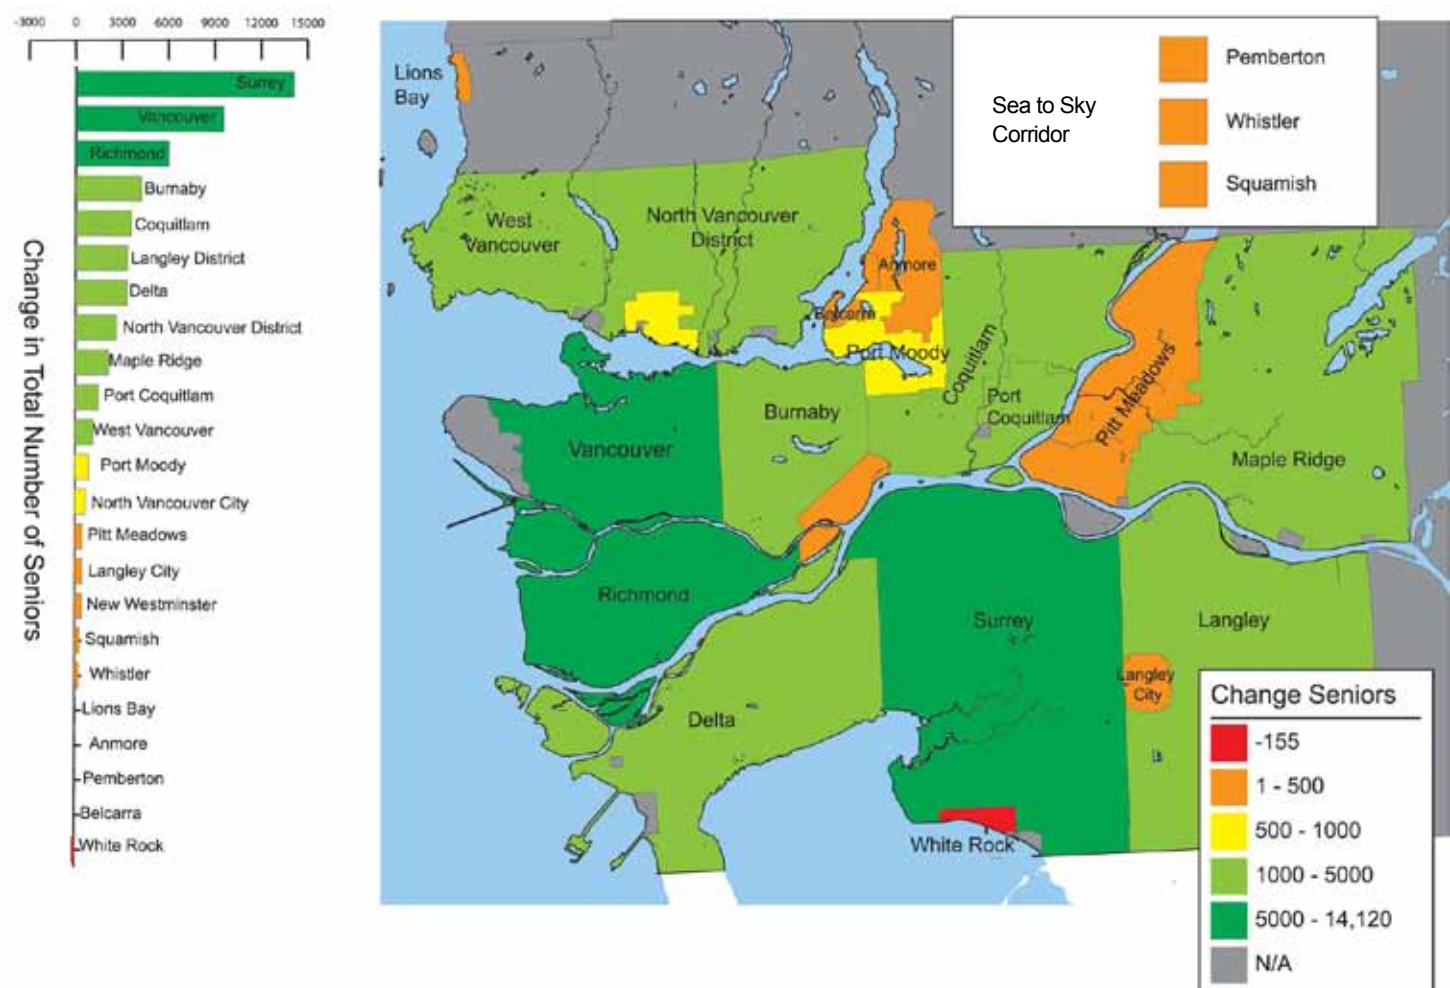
-3000 0 3000 6000 9000 12000 15000

Change in Total Number of Seniors

Surrey
Vancouver
Richmond
Burnaby
Coquitlam
Langley District
Delta
North Vancouver District
Maple Ridge
Port Coquitlam
West Vancouver
Port Moody
North Vancouver City
Pitt Meadows
Langley City
New Westminster
Squamish
Whistler
Lions Bay
Anmore
Pemberton
Belcarra
White Rock

Sea to Sky Corridor
Pemberton
Whistler
Squamish

Lions Bay
West Vancouver
North Vancouver District
Anmore
Belcarra
Port Moody
Coquitlam
Port Coquitlam
Pitt Meadows
Maple Ridge
Burnaby
Vancouver
Richmond
Surrey
Langley
Langley City
Delta
White Rock

Change Seniors
-155
1 - 500
500 - 1000
1000 - 5000
5000 - 14,120
N/A